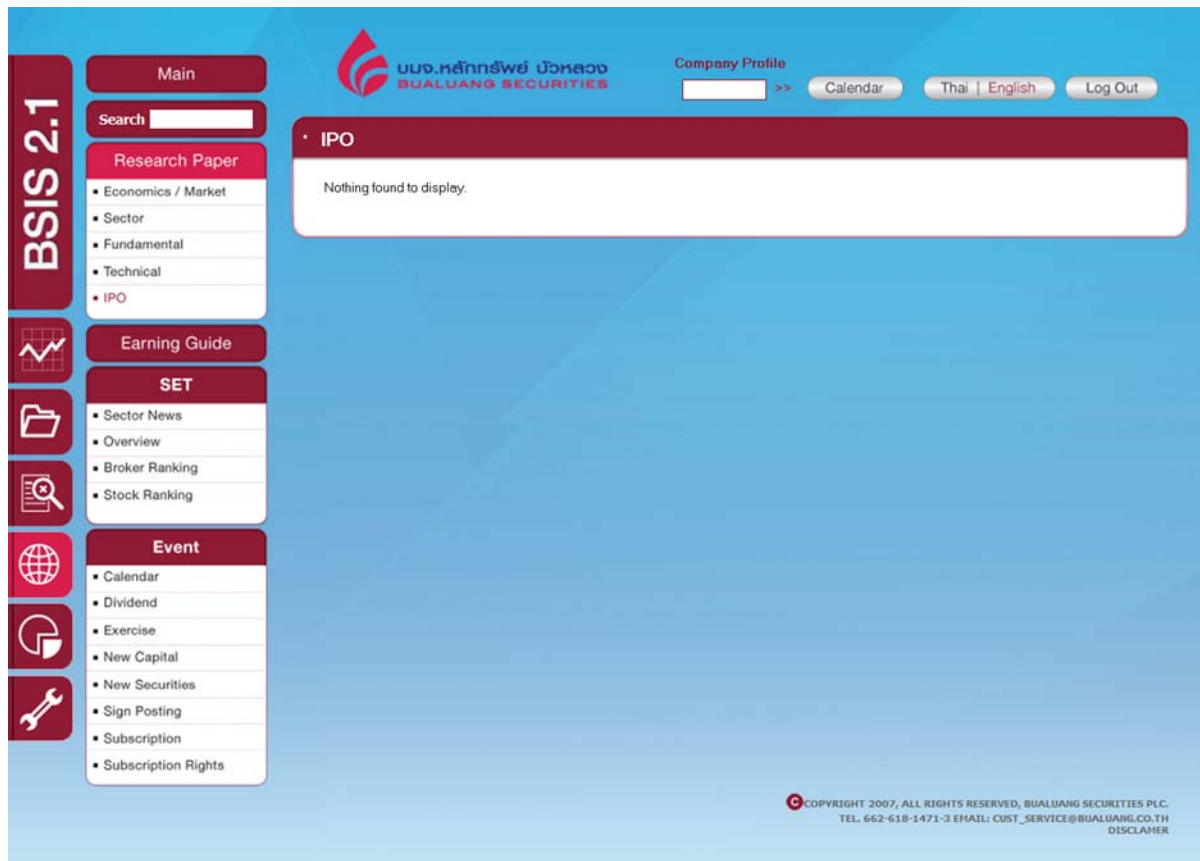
BSIS 2.1

Main

Search

Research Paper
- Economics / Market
- Sector
- Fundamental
- Technical
- IPO

Earning Guide

SET
- Sector News
- Overview
- Broker Ranking
- Stock Ranking

Event
- Calendar
- Dividend
- Exercise
- New Capital
- New Securities
- Sign Posting
- Subscription
- Subscription Rights

บมจ.หลักทรัพย์ บัวหลวง
BUALUANG SECURITIES

Company Profile
>> Calendar Thai | English Log Out

IPO

Nothing found to display.

COPYRIGHT 2007, ALL RIGHTS RESERVED, BUALUANG SECURITIES PLC.
TEL. 662-618-1471-3 EMAIL: CUST_SERVICE@BUALUANG.CO.TH
DISCLAMER